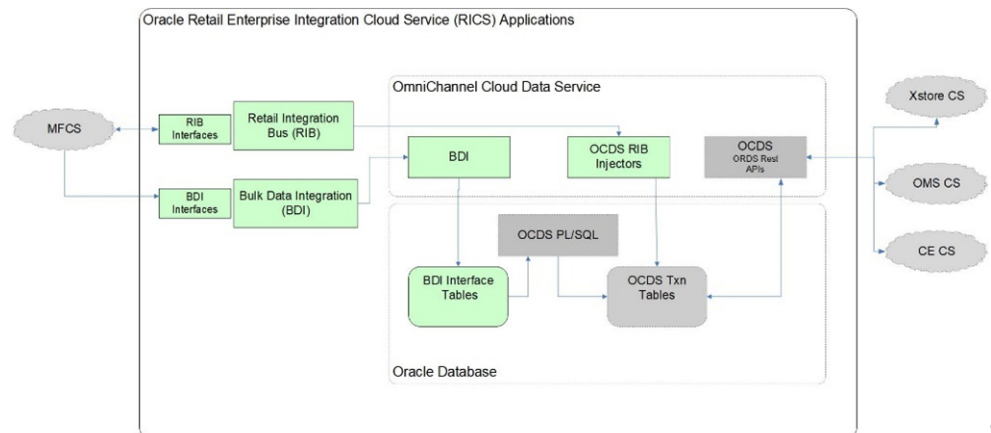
Oracle Retail Enterprise Integration Cloud Service (RICS) Applications

OmniChannel Cloud Data Service

MFCS

RIB Interfaces

Retail Integration Bus (RIB)

BDI Interfaces

Bulk Data Integration (BDI)

BDI

OCDS RIB Injectors

OCDS ORDS Rest APIs

Xstore CS

OMS CS

CE CS

OCDS PL/SQL

BDI Interface Tables

OCDS Txn Tables

Oracle Database